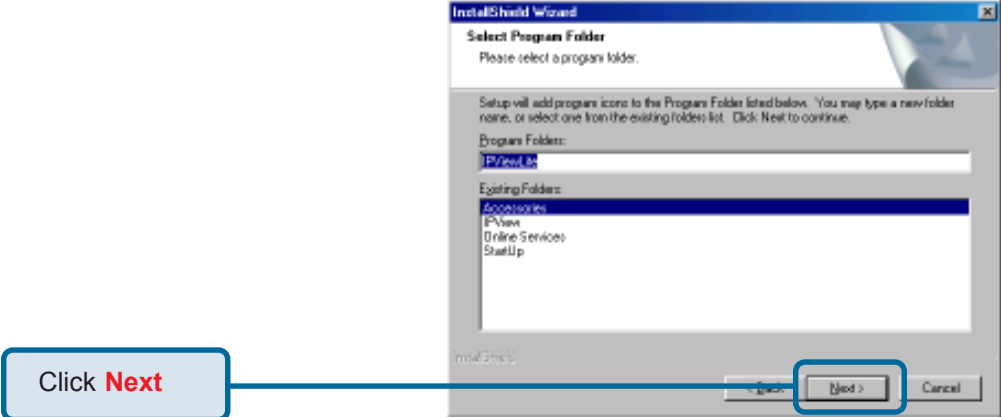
InstallShield Wizard

Select Program Folder

Please select a program folder.

Setup will add program icons to the Program Folder listed below. You may type a new folder name, or select one from the existing folders list. Click Next to continue.

Program Folders:

IPViewLite

Existing Folders:

Accessories
IPView
Online Services
StartUp

InstallShield

< Back

Next >

Cancel

Click Next